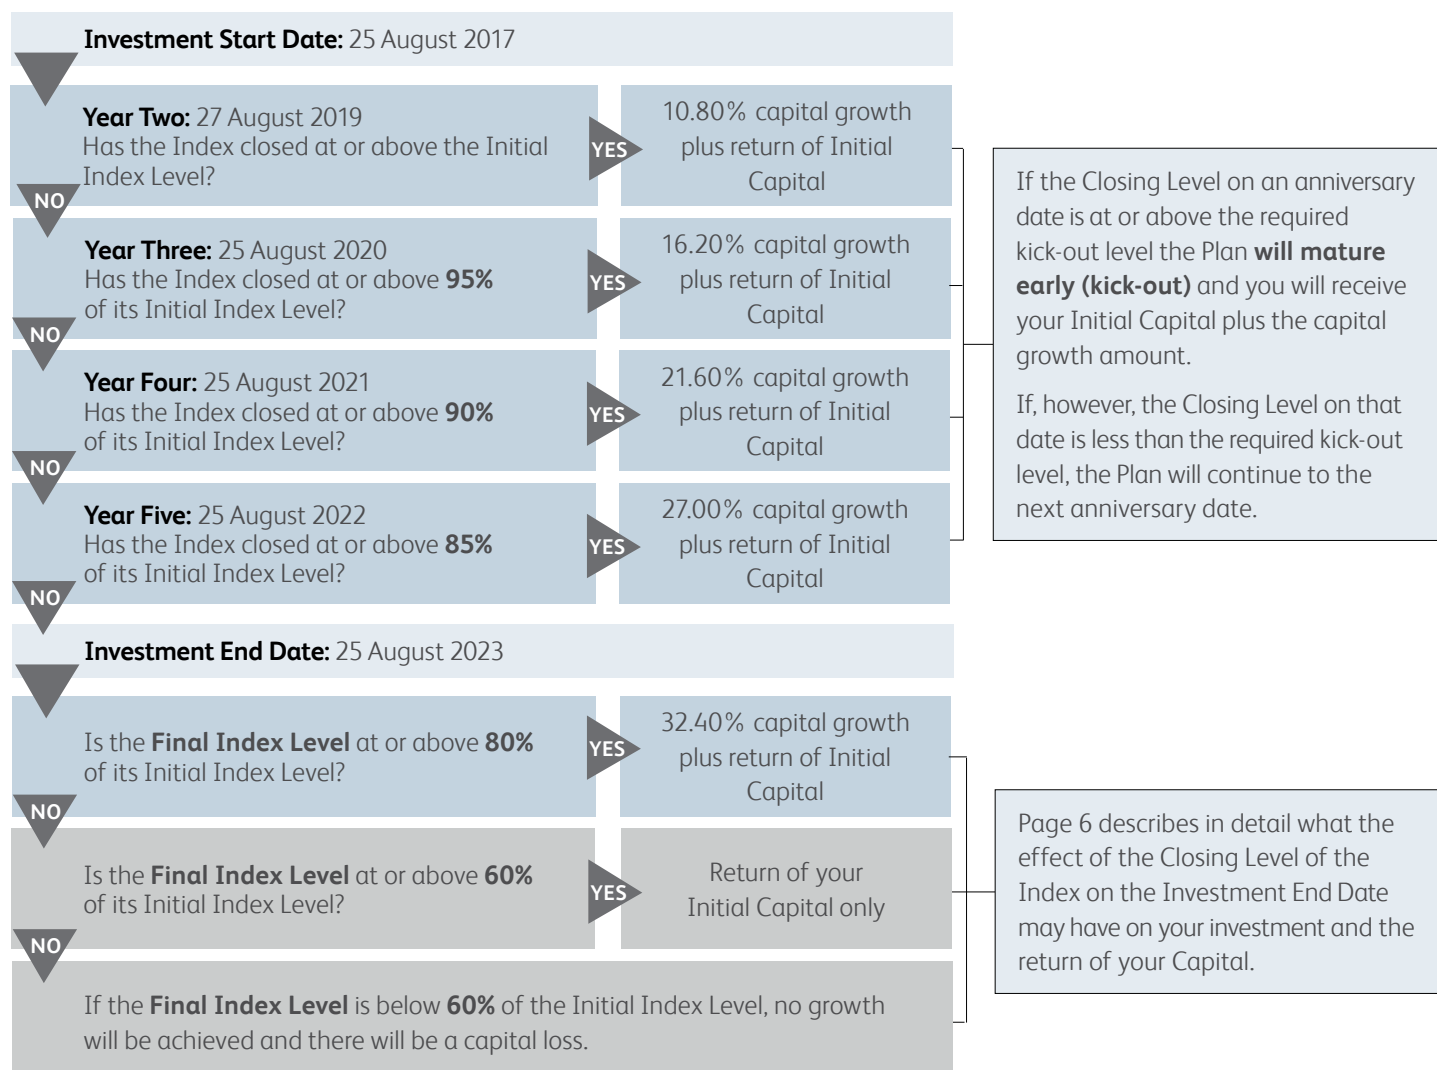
**Investment Start Date:** 25 August 2017

**Year Two:** 27 August 2019
Has the Index closed at or above the Initial Index Level?

YES

10.80% capital growth plus return of Initial Capital

NO

**Year Three:** 25 August 2020
Has the Index closed at or above **95%** of its Initial Index Level?

YES

16.20% capital growth plus return of Initial Capital

NO

**Year Four:** 25 August 2021
Has the Index closed at or above **90%** of its Initial Index Level?

YES

21.60% capital growth plus return of Initial Capital

NO

**Year Five:** 25 August 2022
Has the Index closed at or above **85%** of its Initial Index Level?

YES

27.00% capital growth plus return of Initial Capital

NO

If the Closing Level on an anniversary date is at or above the required kick-out level the Plan **will mature early (kick-out)** and you will receive your Initial Capital plus the capital growth amount.

If, however, the Closing Level on that date is less than the required kick-out level, the Plan will continue to the next anniversary date.

**Investment End Date:** 25 August 2023

Is the **Final Index Level** at or above **80%** of its Initial Index Level?

YES

32.40% capital growth plus return of Initial Capital

NO

Is the **Final Index Level** at or above **60%** of its Initial Index Level?

YES

Return of your Initial Capital only

NO

If the **Final Index Level** is below **60%** of the Initial Index Level, no growth will be achieved and there will be a capital loss.

Page 6 describes in detail what the effect of the Closing Level of the Index on the Investment End Date may have on your investment and the return of your Capital.